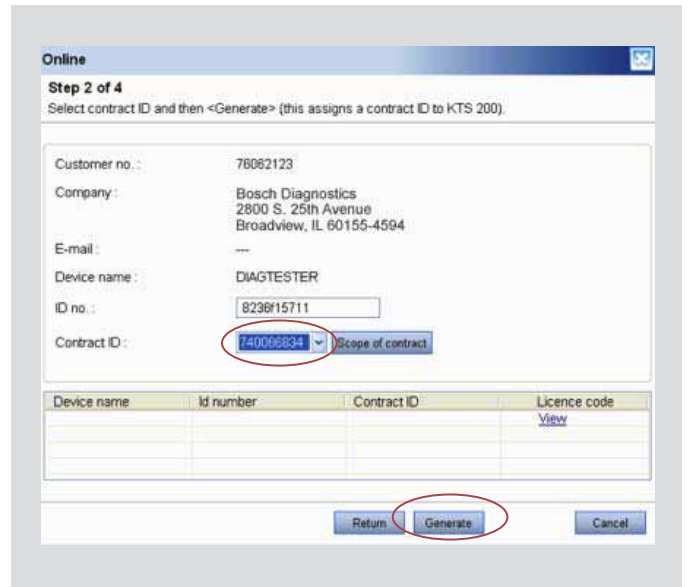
Online

Step 2 of 4
Select contract ID and then <Generate> (this assigns a contract ID to KTS 200).

Customer no. : 76062123

Company : Bosch Diagnostics
2800 S. 25th Avenue
Broadview, IL 60155-4594

E-mail : ---

Device name : DIAGTESTER

ID no. : 8238f15711

Contract ID : 740066834 Scope of contract

| Device name | Id number | Contract ID | Licence code |
|---|---|---|---|
| | | | View |
| | | | |
| | | | |
| | | | |

Return Generate Cancel